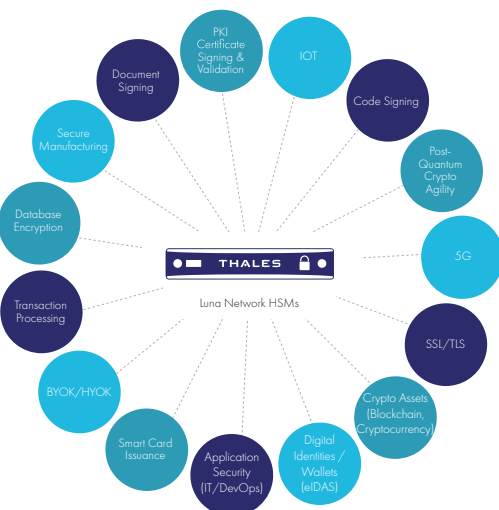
PKI Certificate Signing & Validation

IOT

Code Signing

Post-Quantum Crypto Agility

5G

SSL/TLS

Crypto Assets (Blockchain, Cryptocurrency)

Digital Identities / Wallets (eIDAS)

Application Security (IT/DevOps)

Smart Card Issuance

BYOK/HYOK

Transaction Processing

Database Encryption

Secure Manufacturing

Document Signing

THALES

Luna Network HSMs